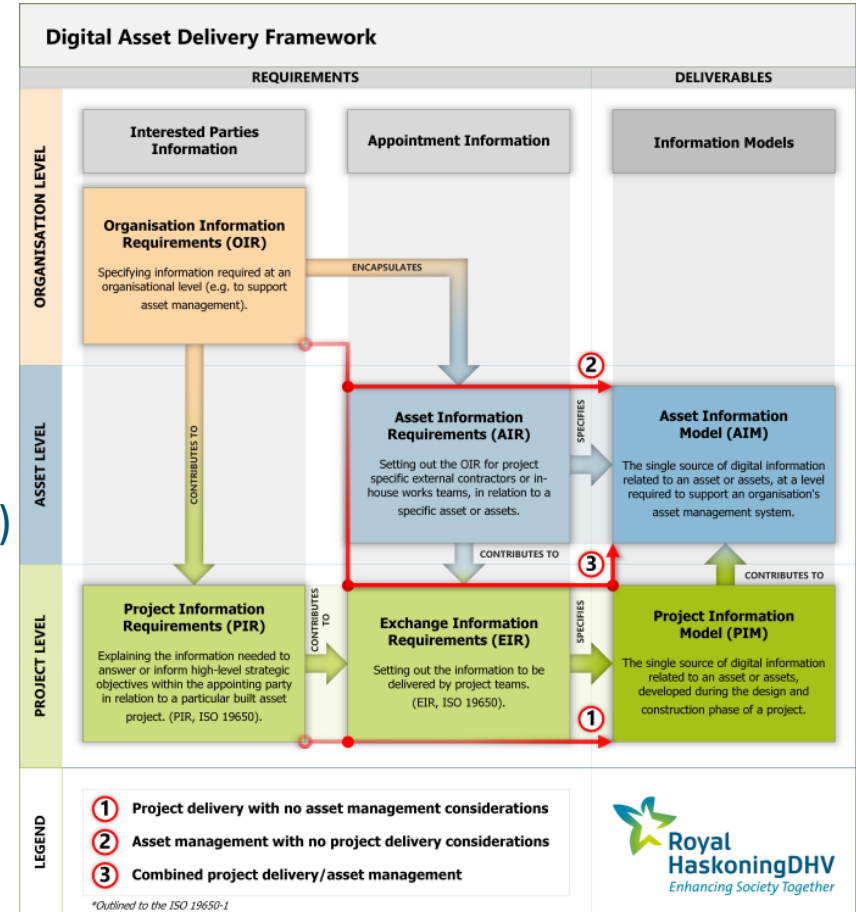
Digital Asset Delivery Framework

REQUIREMENTS

DELIVERABLES

ORGANISATION LEVEL

Interested Parties Information

Appointment Information

Information Models

Organisation Information Requirements (OIR)

Specifying information required at an organisational level (e.g. to support asset management).

ENCAPSULATES

ASSET LEVEL

CONTRIBUTES TO

2

Asset Information Requirements (AIR)

Setting out the OIR for project specific external contractors or in-house works teams, in relation to a specific asset or assets.

SPECIFIES

Asset Information Model (AIM)

The single source of digital information related to an asset or assets, at a level required to support an organisation's asset management system.

CONTRIBUTES TO

3

CONTRIBUTES TO

PROJECT LEVEL

Project Information Requirements (PIR)

Explaining the information needed to answer or inform high-level strategic objectives within the appointing party in relation to a particular built asset project. (PIR, ISO 19650).

CONTRIBUTES TO

Exchange Information Requirements (EIR)

Setting out the information to be delivered by project teams. (EIR, ISO 19650).

SPECIFIES

Project Information Model (PIM)

The single source of digital information related to an asset or assets, developed during the design and construction phase of a project.

1

LEGEND

1 Project delivery with no asset management considerations

2 Asset management with no project delivery considerations

3 Combined project delivery/asset management

Royal HaskoningDHV
Enhancing Society Together

*Outlined to the ISO 19650-1